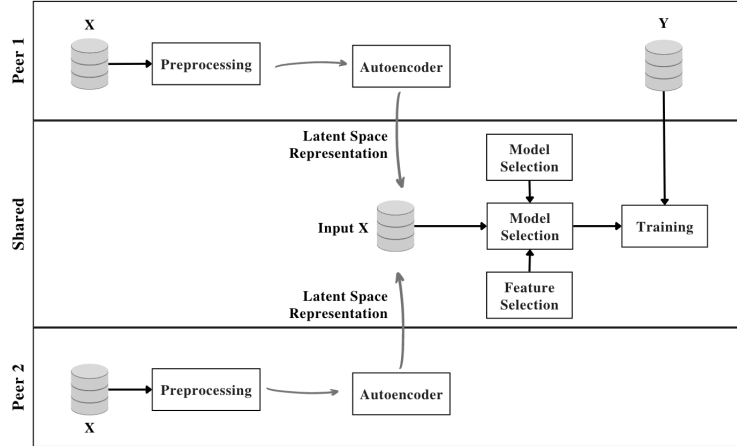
Peer 1

X

Preprocessing

Autoencoder

Y

Shared

Latent Space Representation

Model Selection

Input X

Model Selection

Training

Feature Selection

Latent Space Representation

Peer 2

Preprocessing

Autoencoder

X